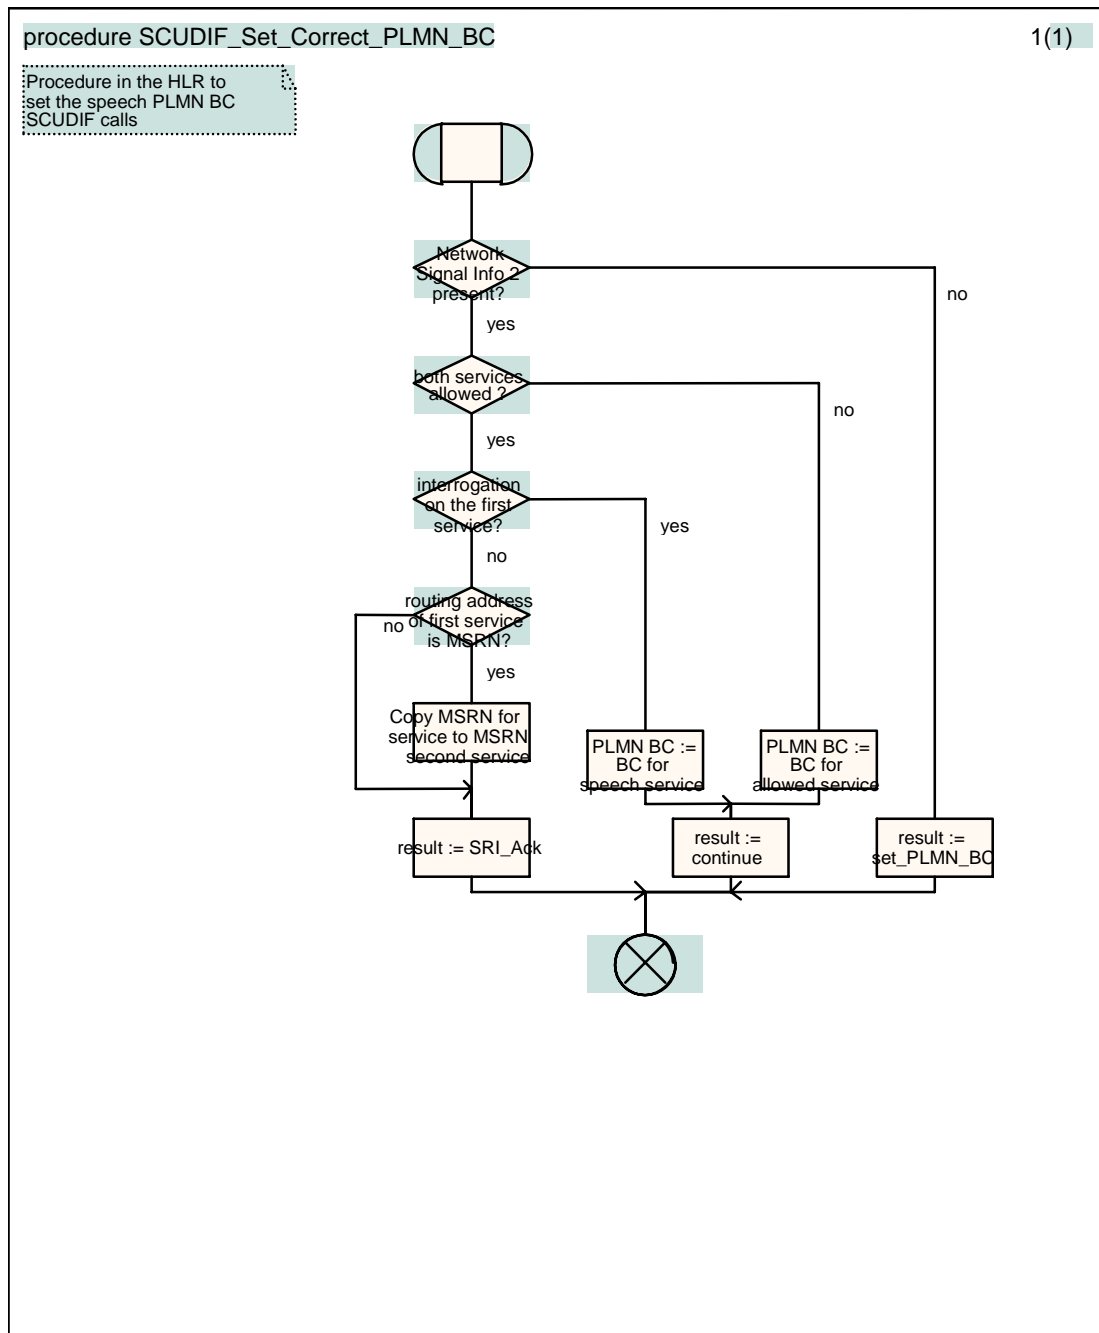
procedure SCUDIF_Set_Correct_PLMN_BC

1(1)

Procedure in the HLR to set the speech PLMN BC SCUDIF calls

Network Signal Info 2 present?

no

yes

both services allowed ?

no

yes

interrogation on the first service?

yes

no

routing address of first service is MSRN?

no

yes

Copy MSRN for service to MSRN second service

PLMN BC := BC for speech service

PLMN BC := BC for allowed service

result := SRI_Ack

result := continue

result := set_PLMN_BC